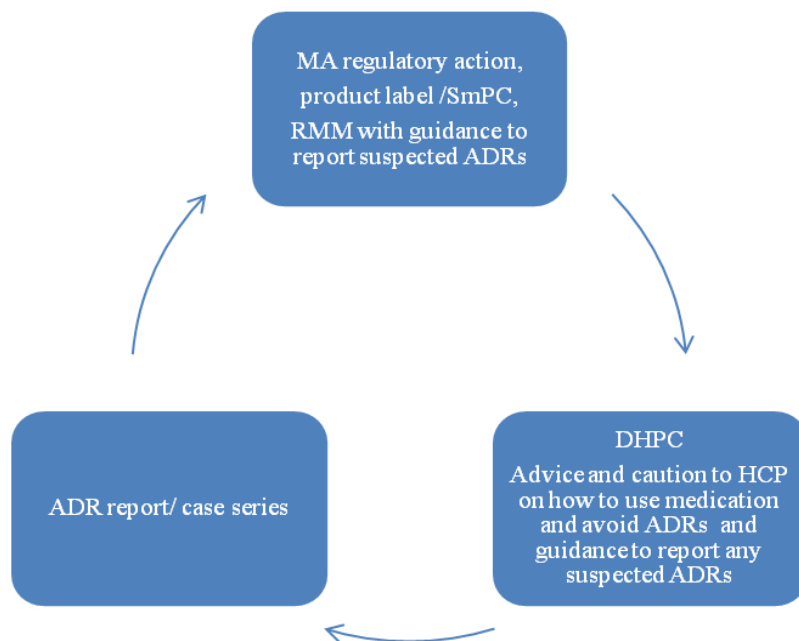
MA regulatory action, product label /SmPC, RMM with guidance to report suspected ADRs

DHPC

Advice and caution to HCP on how to use medication and avoid ADRs and guidance to report any suspected ADRs

ADR report/ case series